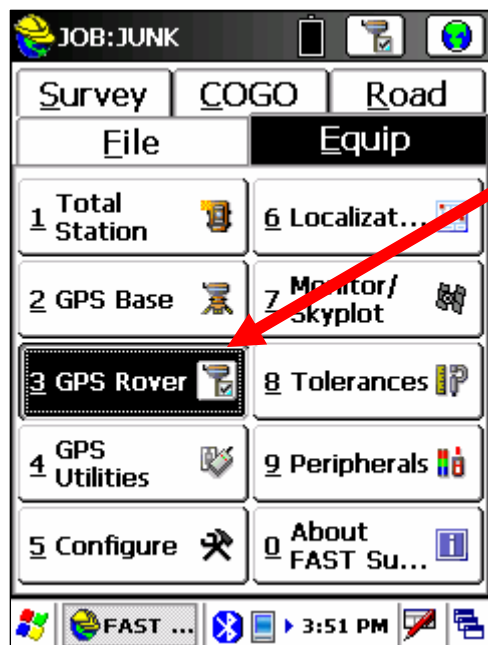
JOB:JUNK

Survey
COGO
Road
File
Equip

1 Total Station
6 Localizat...
2 GPS Base
7 Monitor/ Skyplot
3 GPS Rover
8 Tolerances
4 GPS Utilities
9 Peripherals
5 Configure
0 About FAST Su...

FAST ...
3:51 PM